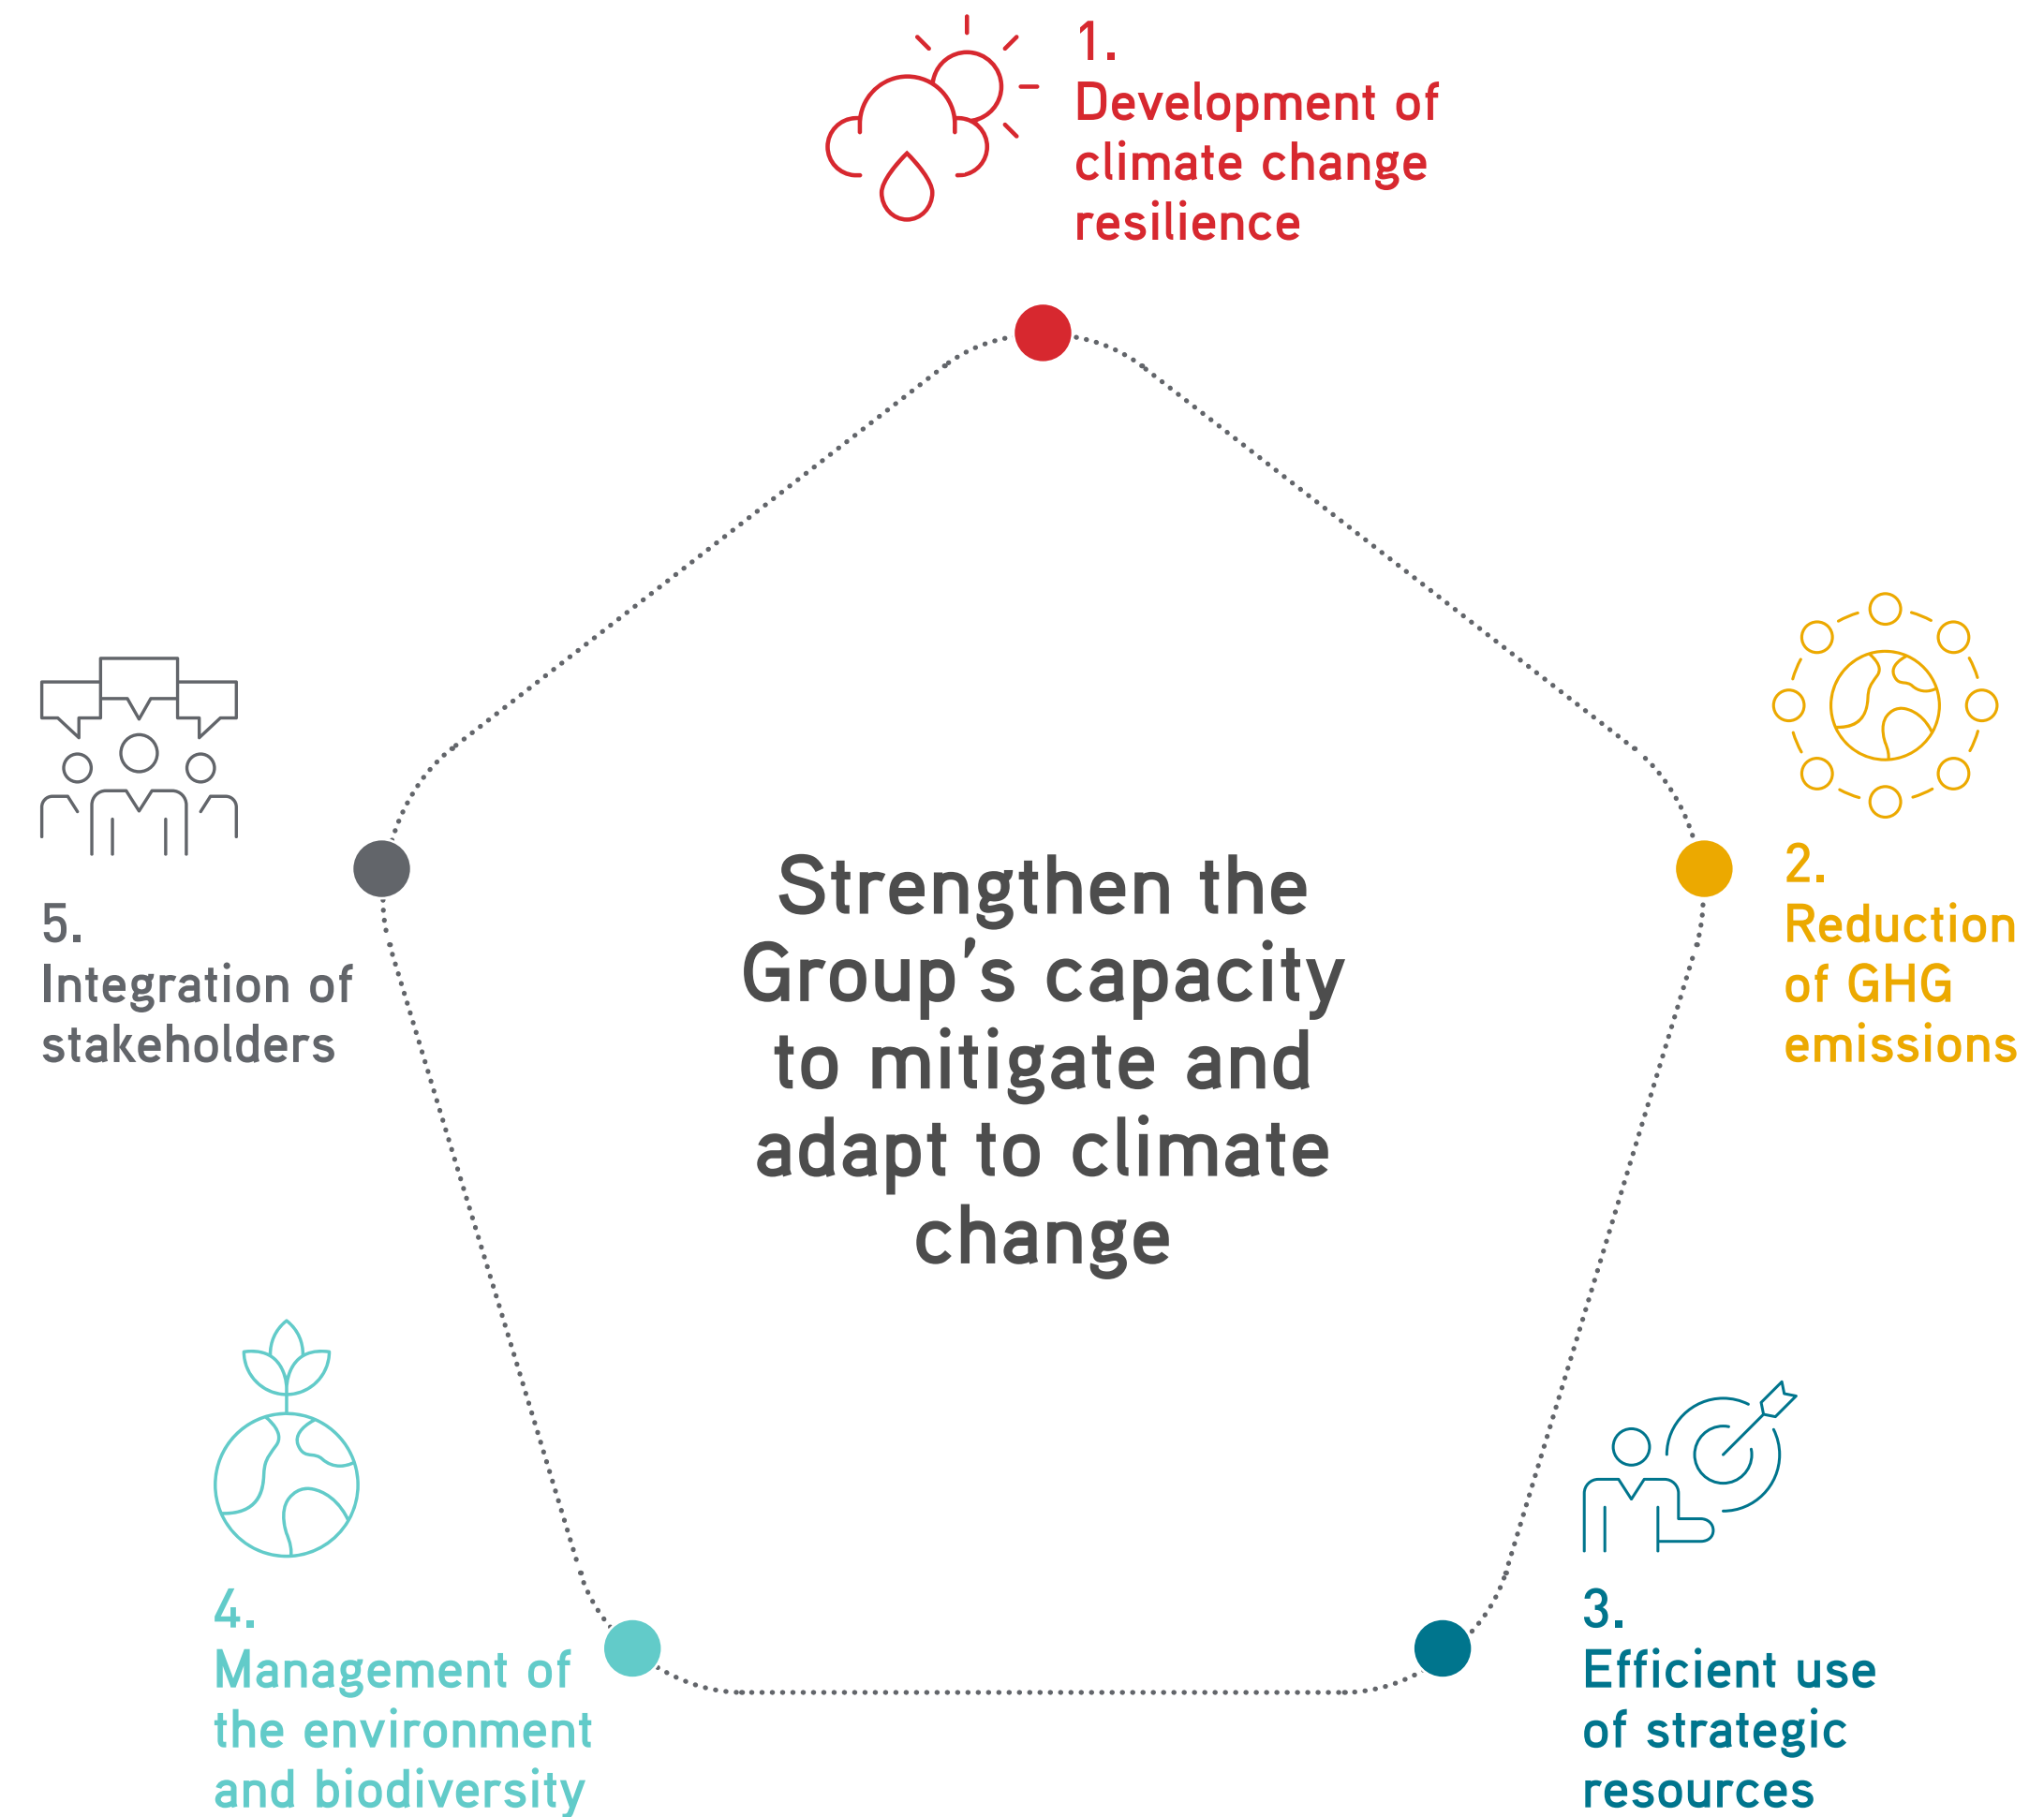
1.
Development of climate change resilience

Strengthen the Group's capacity to mitigate and adapt to climate change

2.
Reduction of GHG emissions

3.
Efficient use of strategic resources

4.
Management of the environment and biodiversity

5.
Integration of stakeholders